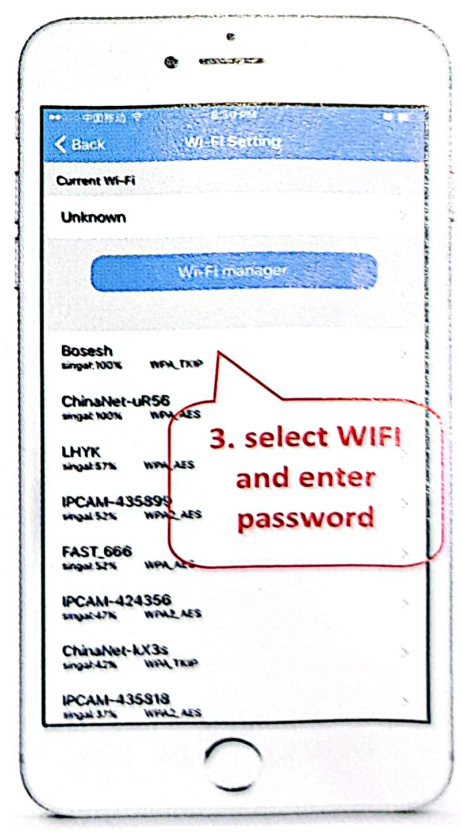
中国移动
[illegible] PM

Back
Wi-Fi Setting

Current Wi-Fi

Unknown

Wi-Fi manager

Bosesh
singal:100% WPA_TKIP

ChinaNet-uR56
singal:100% WPA_AES

LHYK
singal:57% WPA_AES

IPCAM-435899
singal:52% WPA2_AES

FAST_666
singal:52% WPA_AES

IPCAM-424356
singal:47% WPA2_AES

ChinaNet-kX3s
singal:42% WPA_TKIP

IPCAM-435818
singal:37% WPA2_AES

3. select WIFI and enter password